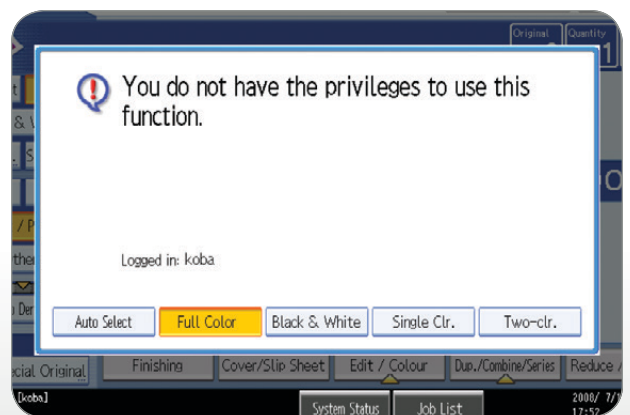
Original Quantity

1

You do not have the privileges to use this function.

Logged in: koba

Auto Select

Full Color

Black & White

Single Clr.

Two-clr.

Finishing

Cover/Slip Sheet

Edit / Colour

Dup./Combine/Series

Reduce /

[koba]

System Status

Job List

2008/ 7/

17:52